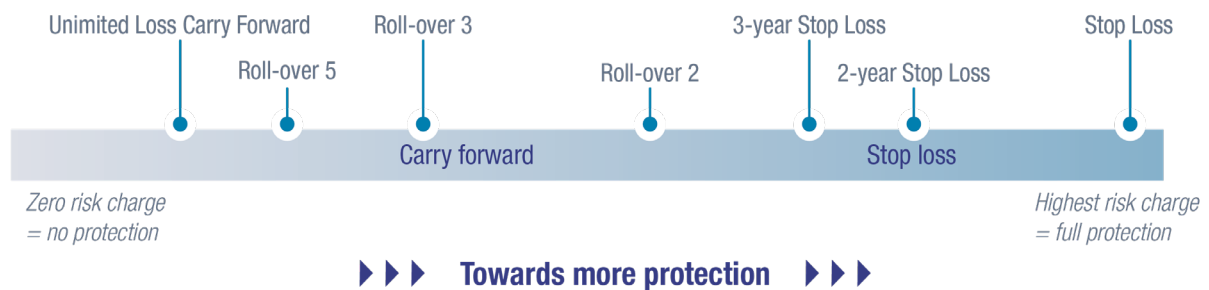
Unimited Loss Carry Forward

Roll-over 5

Roll-over 3

Roll-over 2

3-year Stop Loss

2-year Stop Loss

Stop Loss

Carry forward

Stop loss

Zero risk charge
= no protection

Highest risk charge
= full protection

Towards more protection